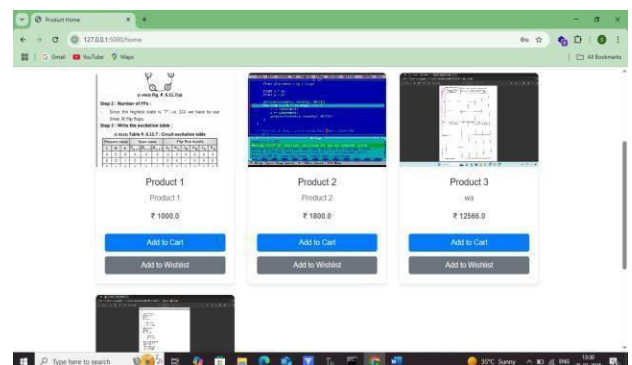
Product Home

127.0.0.1:5000/home

Gmail YouTube Maps

All Bookmarks

Step 2 : Number of FFs :

Step 3 : Write the excitation table :

Product 1

Product 1

₹ 1000.0

Add to Cart

Add to Wishlist

Product 2

Product 2

₹ 1800.0

Add to Cart

Add to Wishlist

Product 3

wa

₹ 12566.0

Add to Cart

Add to Wishlist

Type here to search

35°C Sunny

ENG